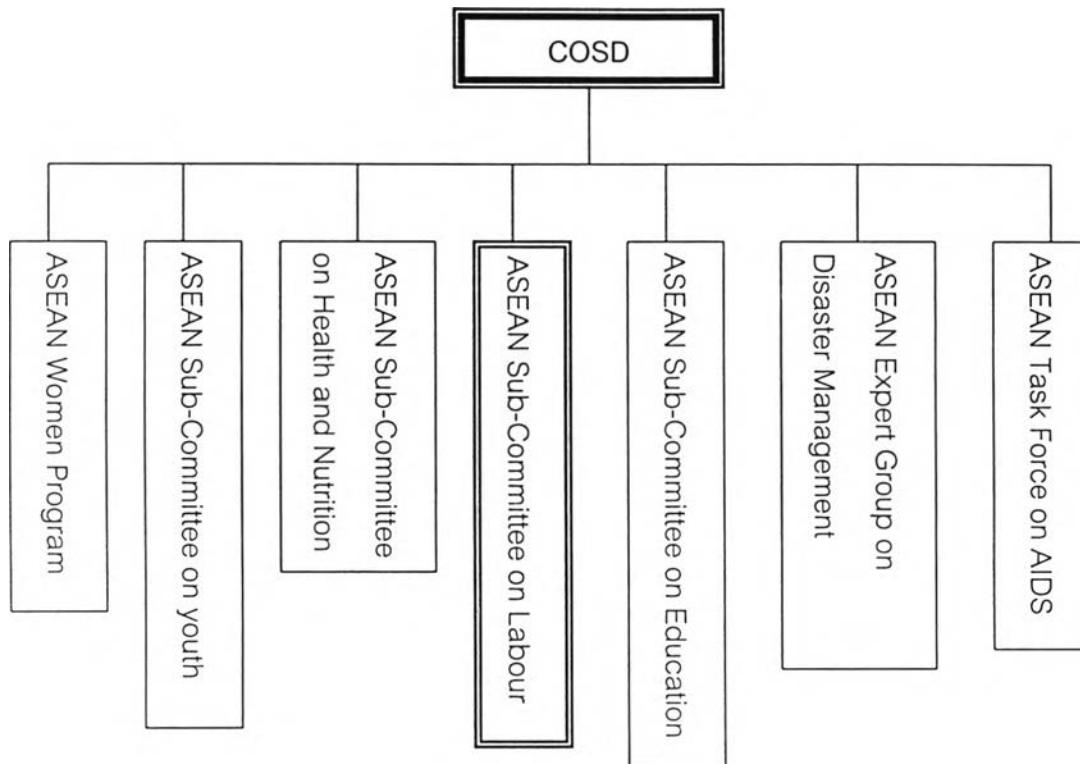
COSD

ASEAN Women Program

ASEAN Sub-Committee on youth

ASEAN Sub-Committee on Health and Nutrition

ASEAN Sub-Committee on Labour

ASEAN Sub-Committee on Education

ASEAN Expert Group on Disaster Management

ASEAN Task Force on AIDS